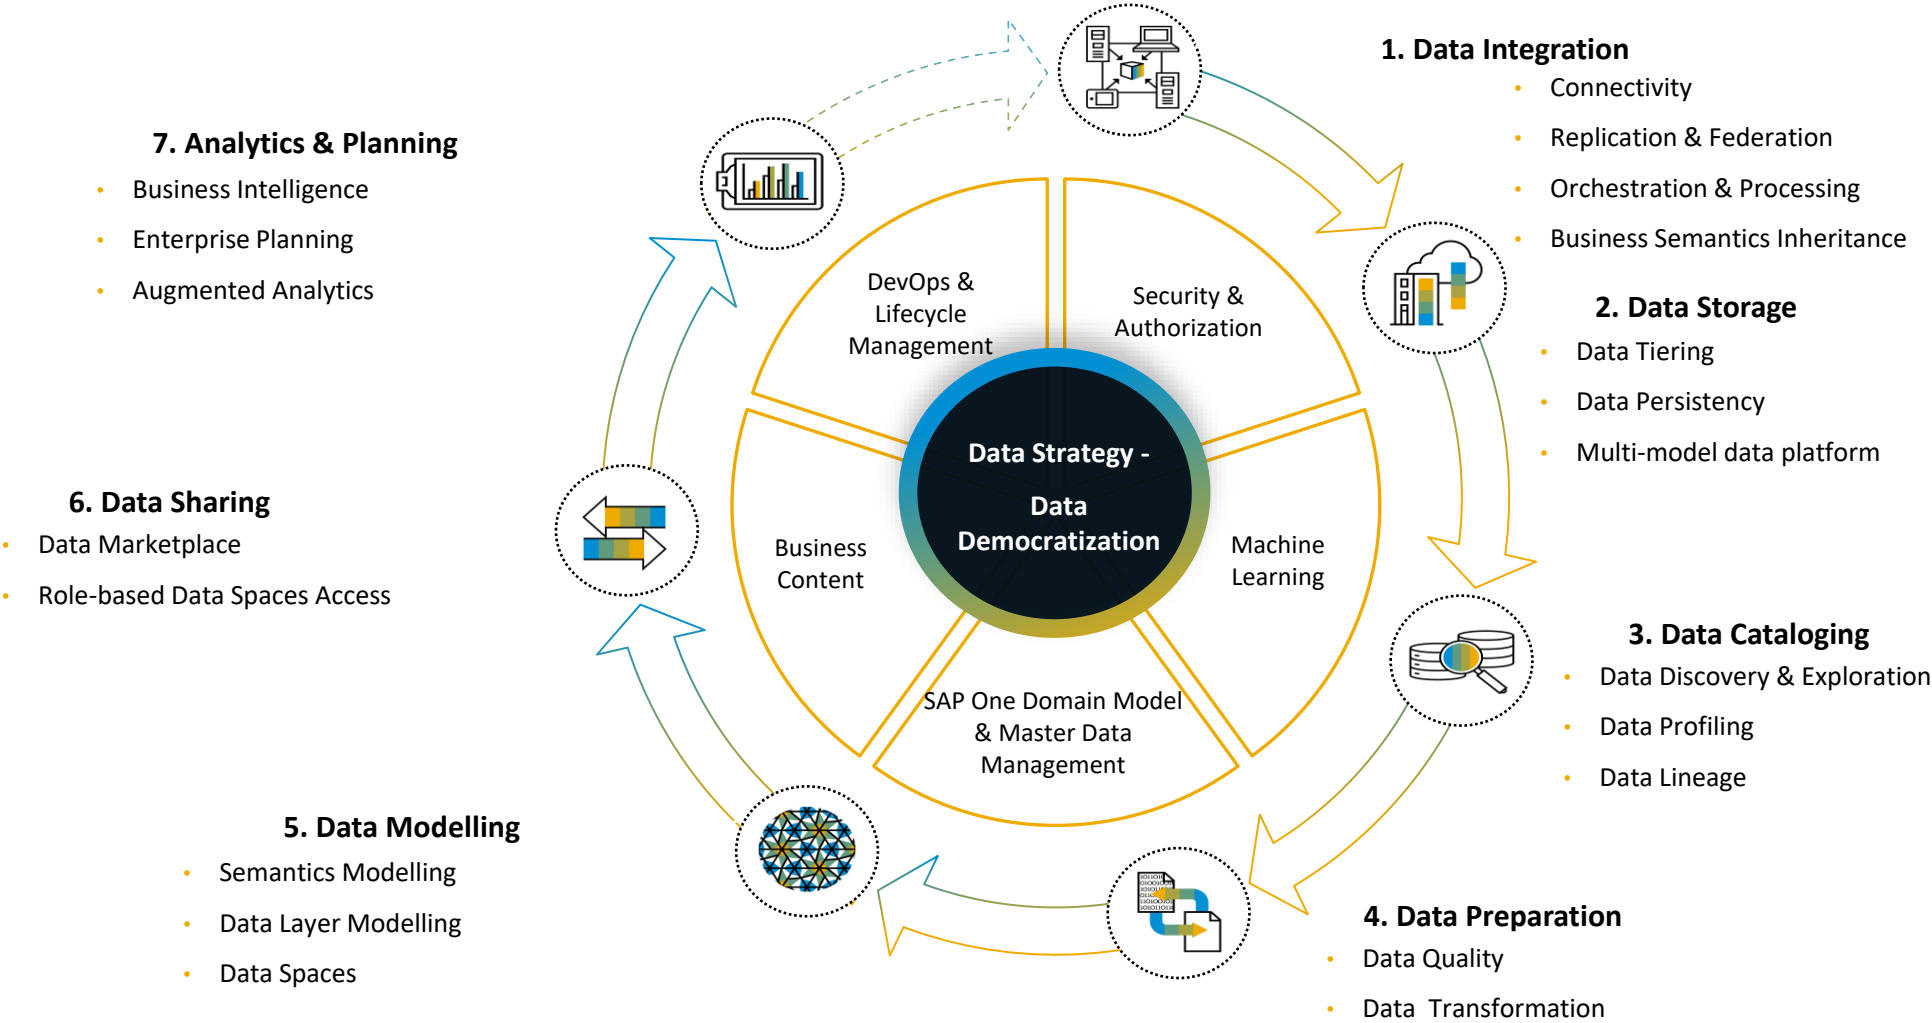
1. Data Integration
• Connectivity
• Replication & Federation
• Orchestration & Processing
• Business Semantics Inheritance

2. Data Storage
• Data Tiering
• Data Persistency
• Multi-model data platform

3. Data Cataloging
• Data Discovery & Exploration
• Data Profiling
• Data Lineage

4. Data Preparation
• Data Quality
• Data Transformation

5. Data Modelling
• Semantics Modelling
• Data Layer Modelling
• Data Spaces

6. Data Sharing
• Data Marketplace
• Role-based Data Spaces Access

7. Analytics & Planning
• Business Intelligence
• Enterprise Planning
• Augmented Analytics

DevOps & Lifecycle Management

Security & Authorization

Machine Learning

SAP One Domain Model & Master Data Management

Business Content

Data Strategy - Data Democratization